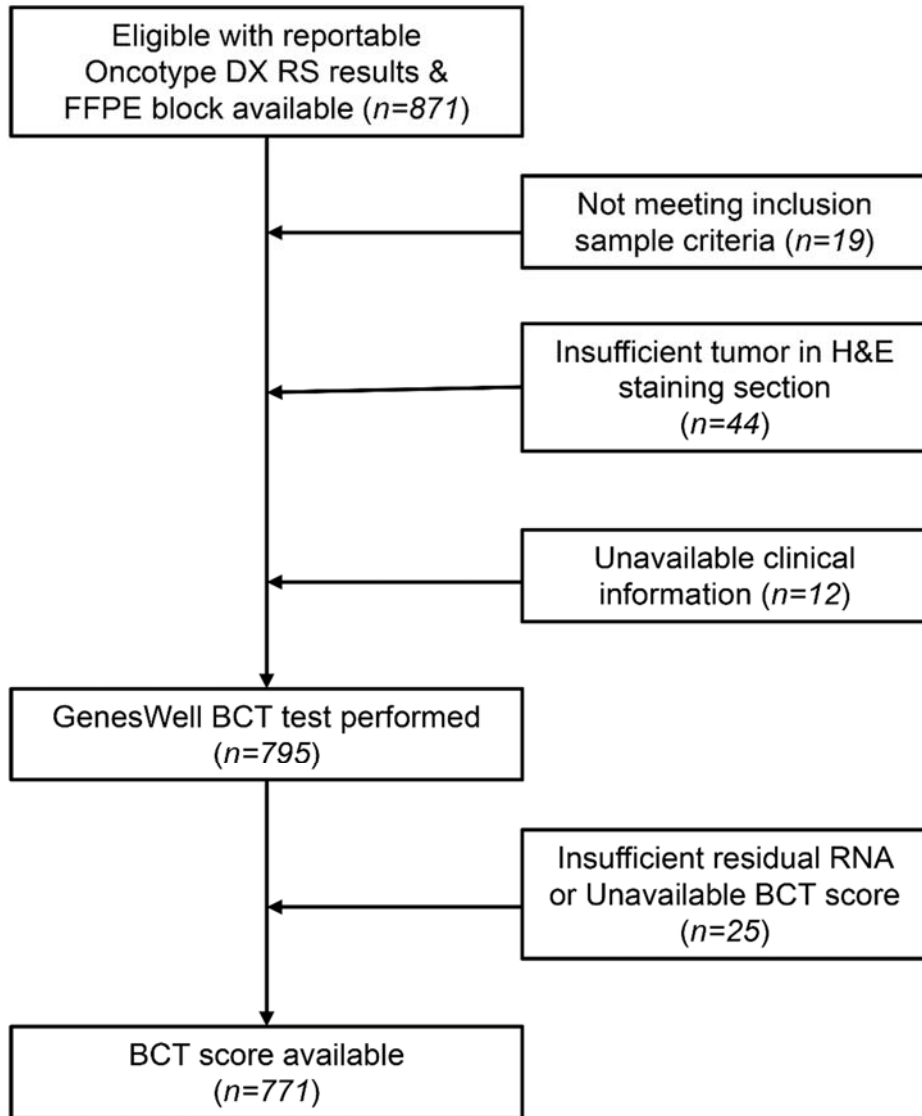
Eligible with reportable Oncotype DX RS results & FFPE block available (n=871)

Not meeting inclusion sample criteria (n=19)

Insufficient tumor in H&E staining section (n=44)

Unavailable clinical information (n=12)

GenesWell BCT test performed (n=795)

Insufficient residual RNA or Unavailable BCT score (n=25)

BCT score available (n=771)